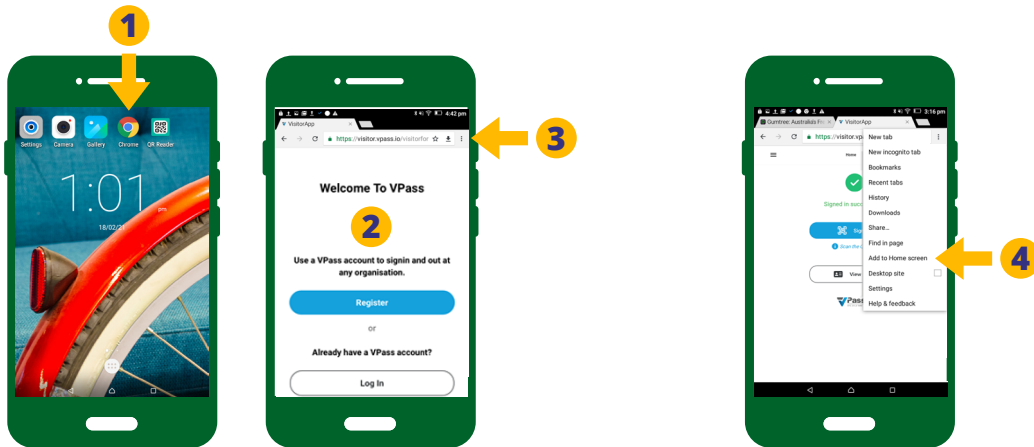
1

Settings Camera Gallery Chrome QR Reader

1:01 pm

18/02/2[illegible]

4:42 pm

VisitorApp

https://visitor.vpass.io/visitorfor

3

Welcome To VPass

2

Use a VPass account to signin and out at any organisation.

Register

or

Already have a VPass account?

Log In

3:16 pm

Gumtree: Australia's F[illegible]

VisitorApp

https://visitor.vp

Home

Signed in succ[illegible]

Sig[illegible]

Scan the c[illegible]

View

VPass

New tab

New incognito tab

Bookmarks

Recent tabs

History

Downloads

Share...

Find in page

Add to Home screen

Desktop site

Settings

Help & feedback

4